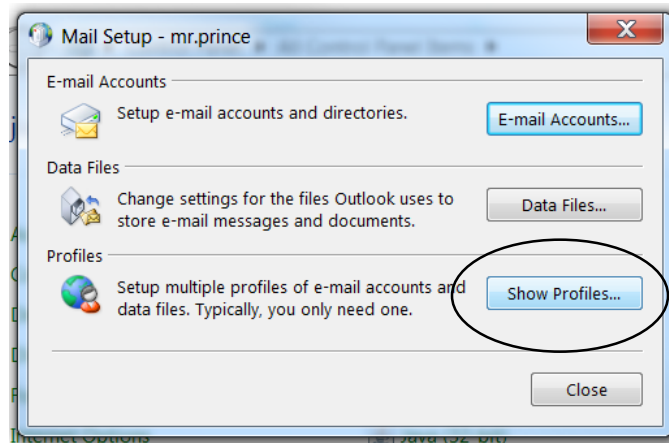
Mail Setup - mr.prince

E-mail Accounts

Setup e-mail accounts and directories.

E-mail Accounts...

Data Files

Change settings for the files Outlook uses to store e-mail messages and documents.

Data Files...

Profiles

Setup multiple profiles of e-mail accounts and data files. Typically, you only need one.

Show Profiles...

Close